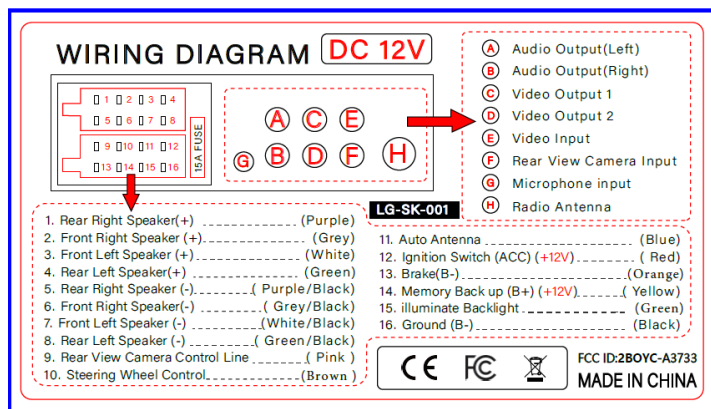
WIRING DIAGRAM DC 12V

1 2 3 4
5 6 7 8
9 10 11 12
13 14 15 16
15A FUSE

A C E
G B D F H

LG-SK-001

A Audio Output(Left)
B Audio Output(Right)
C Video Output 1
D Video Output 2
E Video Input
F Rear View Camera Input
G Microphone input
H Radio Antenna

1. Rear Right Speaker(+) (Purple)
2. Front Right Speaker (+) (Grey)
3. Front Left Speaker (+) (White)
4. Rear Left Speaker(+) (Green)
5. Rear Right Speaker (-) ( Purple/Black)
6. Front Right Speaker(-) ( Grey/Black)
7. Front Left Speaker (-) (White/Black)
8. Rear Left Speaker (-) ( Green/Black)
9. Rear View Camera Control Line ( Pink )
10. Steering Wheel Control (Brown )

11. Auto Antenna (Blue)
12. Ignition Switch (ACC) (+12V) ( Red)
13. Brake(B-) (Orange)
14. Memory Back up (B+) (+12V) ( Yellow)
15. illuminate Backlight (Green)
16. Ground (B-) (Black)

CE FC
FCC ID:2BOYC-A3733
MADE IN CHINA